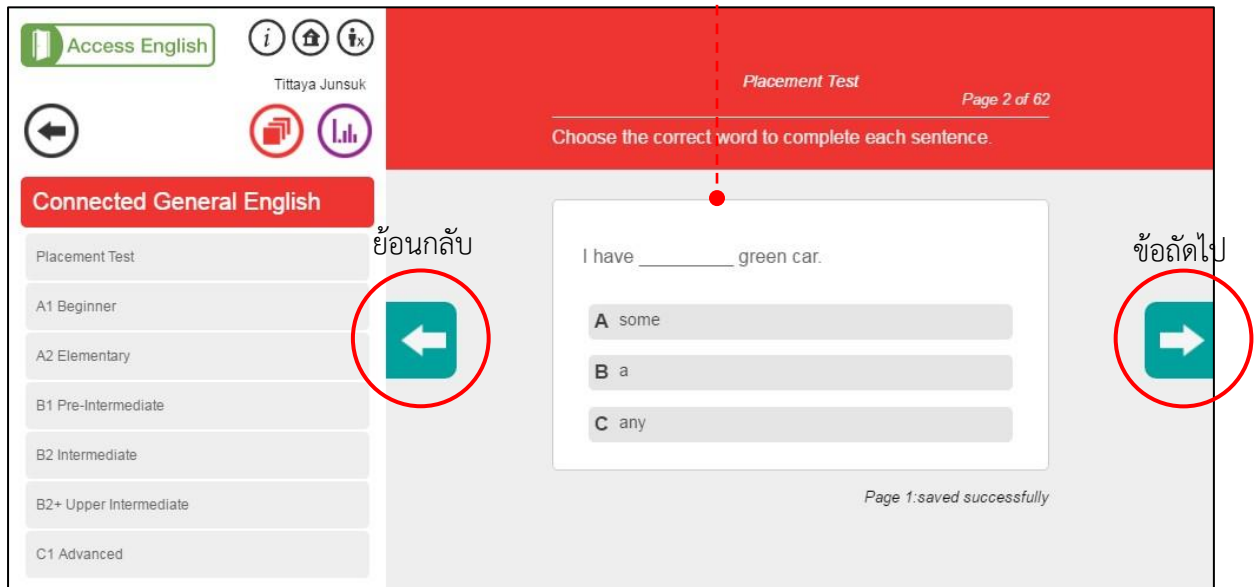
Access English

Tittaya Junsuk

Connected General English

Placement Test

A1 Beginner

A2 Elementary

B1 Pre-Intermediate

B2 Intermediate

B2+ Upper Intermediate

C1 Advanced

Placement Test

Page 2 of 62

Choose the correct word to complete each sentence.

ย้อนกลับ

ข้อถัดไป

I have _________ green car.

A some

B a

C any

Page 1:saved successfully